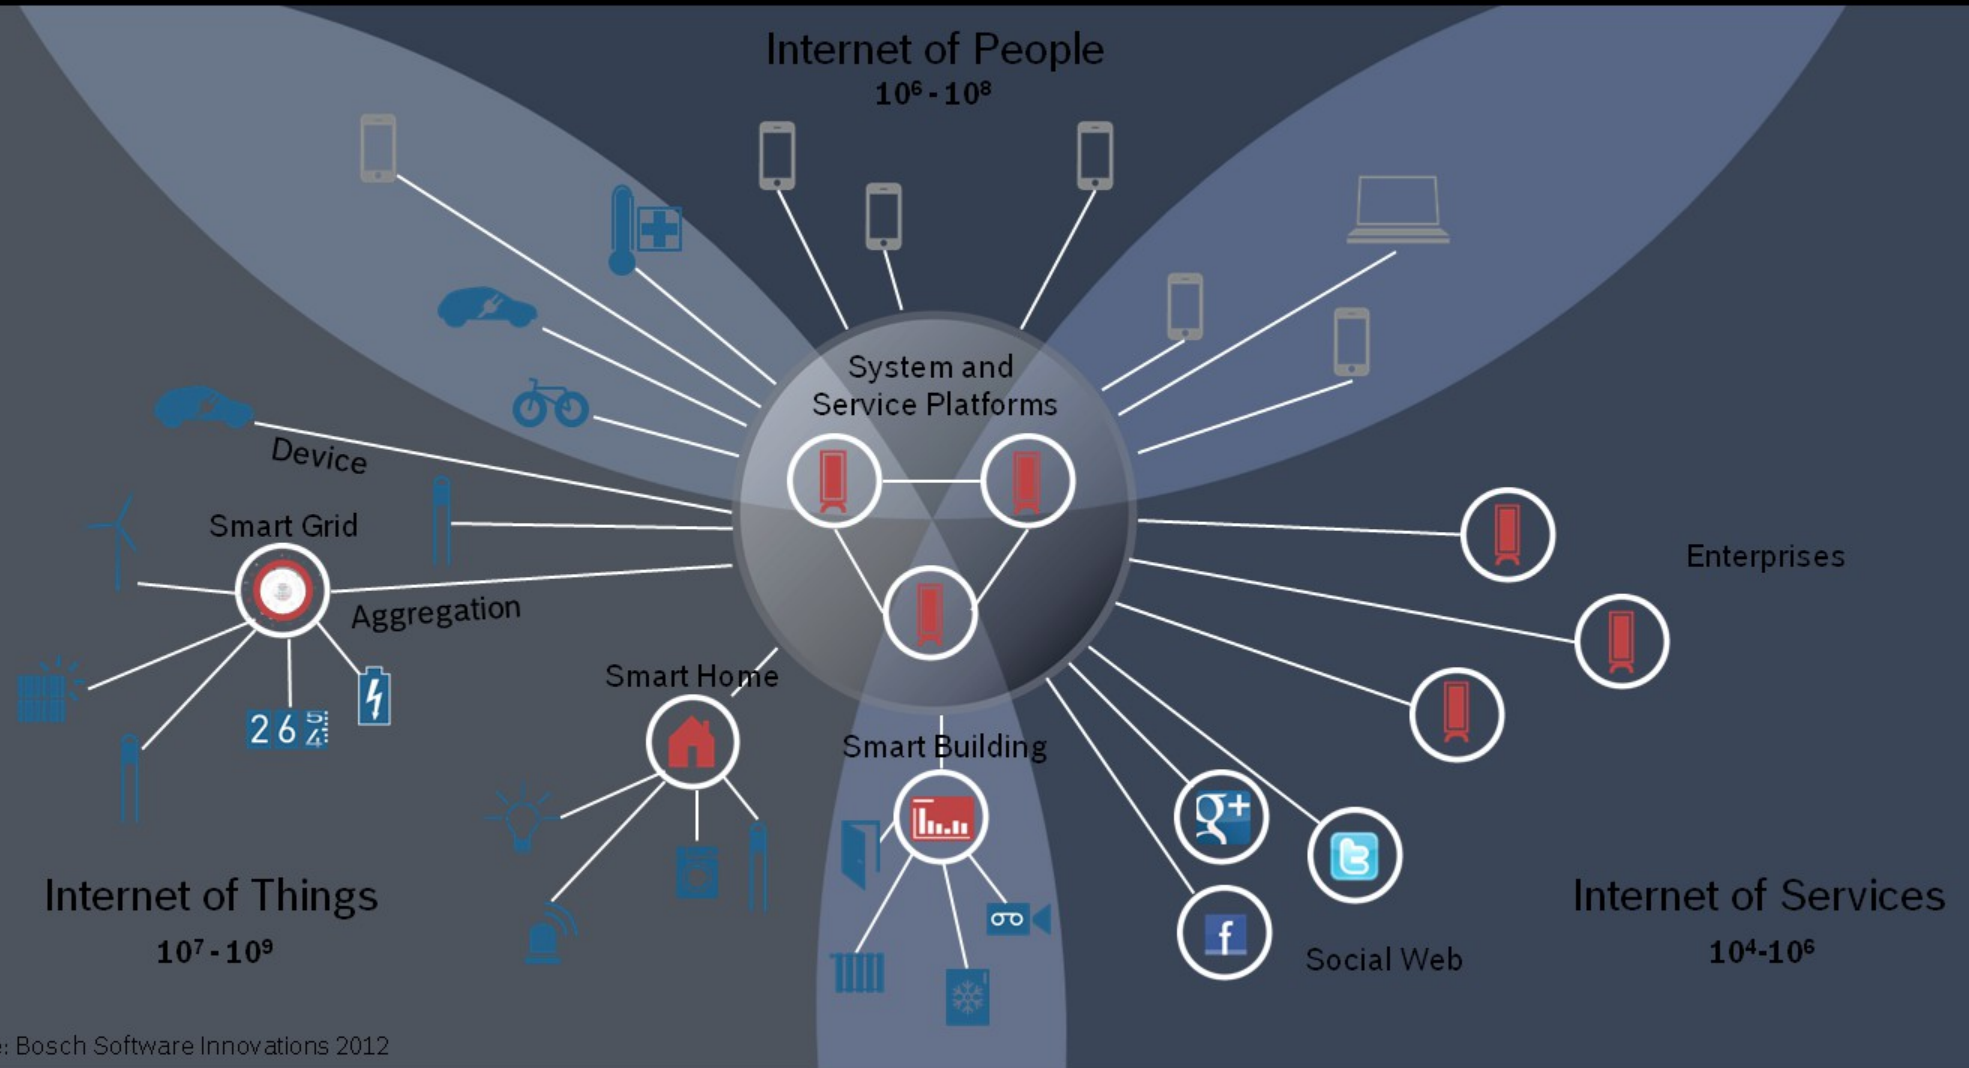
Internet of People
$10^6 - 10^8$

System and Service Platforms

Device

Smart Grid

Aggregation

Enterprises

Smart Home

Smart Building

262

Internet of Things
$10^7 - 10^9$

Internet of Services
$10^4 - 10^6$

Social Web

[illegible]: Bosch Software Innovations 2012